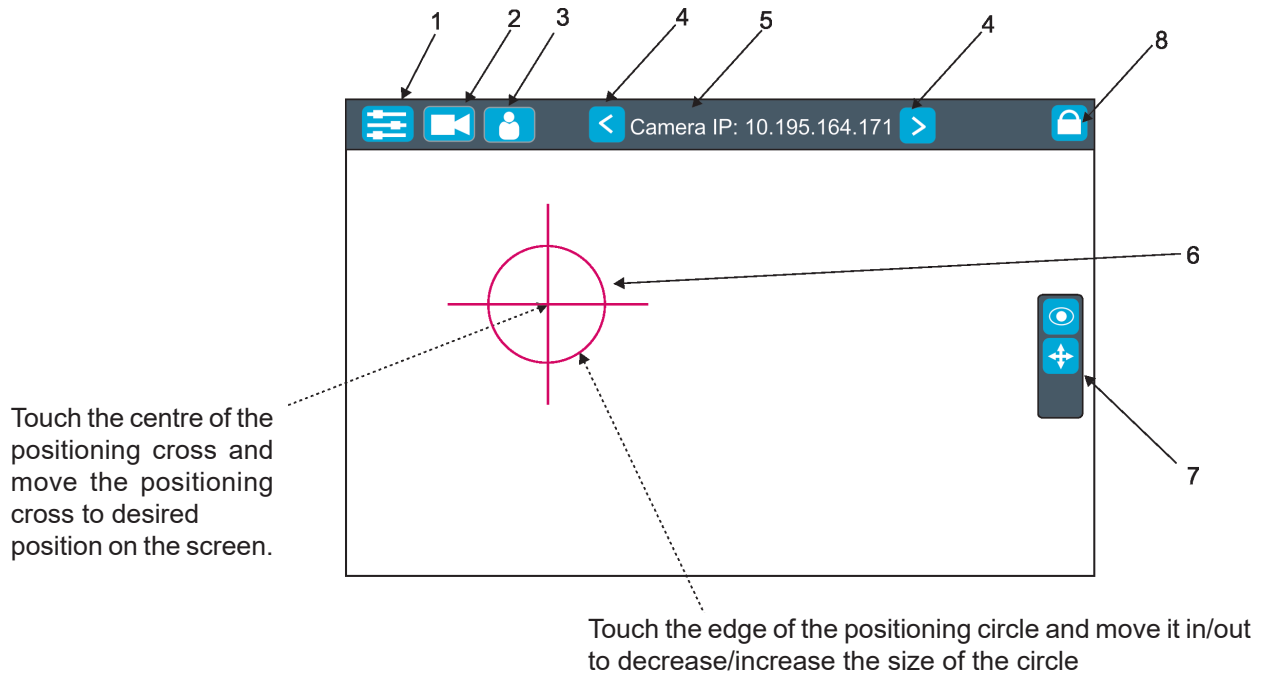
1 2 3 4 5 4 8

< Camera IP: 10.195.164.171 >

6

7

Touch the centre of the positioning cross and move the positioning cross to desired position on the screen.

Touch the edge of the positioning circle and move it in/out to decrease/increase the size of the circle